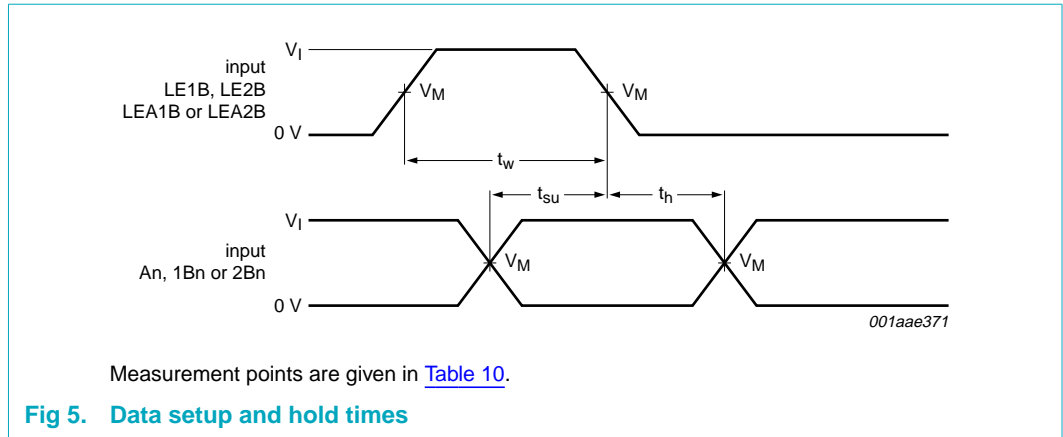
$V_I$

input
LE1B, LE2B
LEA1B or LEA2B

0 V

$V_M$

$V_M$

$t_w$

$t_{su}$

$t_h$

$V_I$

input
An, 1Bn or 2Bn

$V_M$

$V_M$

0 V

001aae371

Measurement points are given in Table 10.

Fig 5. Data setup and hold times